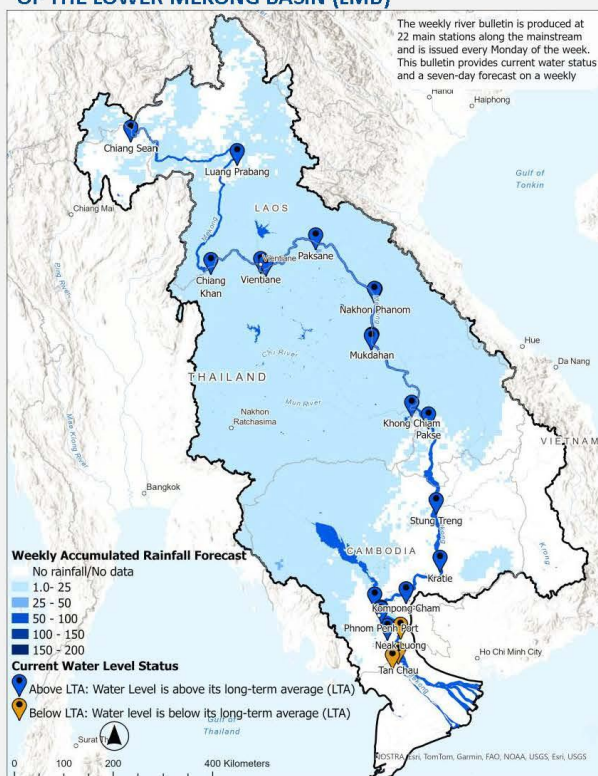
OF THE LOWER MEKONG BASIN (LMB)

The weekly river bulletin is produced at 22 main stations along the mainstream and is issued every Monday of the week. This bulletin provides current water status and a seven-day forecast on a weekly

Hanoi
Haiphong
Chiang Sean
Luang Prabang
Gulf of Tonkin
Chiang Mai
LAOS
Nam Ou
Paksane
Vientiane
Chiang Khan
Vientiane
Ping River
Nakhon Phanom
Hue
Mukdahan
Da Nang
Chi River
THAILAND
Mun River
Nakhon Ratchasima
Khong Chiam
Pakse
VIETNAM
Mae Klong River
Bangkok
Stung Treng
Weekly Accumulated Rainfall Forecast
CAMBODIA
No rainfall/No data
Kratie
1.0- 25
25 - 50
50 - 100
Kompong Cham
100 - 150
Phnom Penh Port
150 - 200
Neak Luong
Current Water Level Status
Ho Chi Minh City
Tan Chau
Above LTA: Water Level is above its long-term average (LTA)
Below LTA: Water level is below its long-term average (LTA)
Gulf of Thailand
Surat Thani
0 100 200 400 Kilometers
OSTRA, Esri, TomTom, Garmin, FAO, NOAA, USGS, Esri, USGS